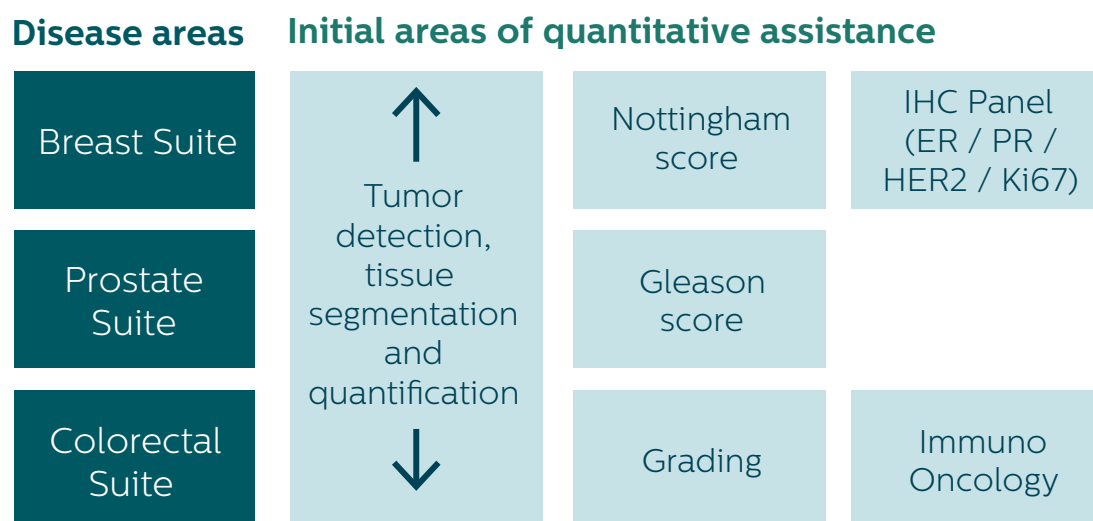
Disease areas

Initial areas of quantitative assistance

Breast Suite

Prostate Suite

Colorectal Suite

Tumor detection, tissue segmentation and quantification

Nottingham score

IHC Panel (ER / PR / HER2 / Ki67)

Gleason score

Grading

Immuno Oncology